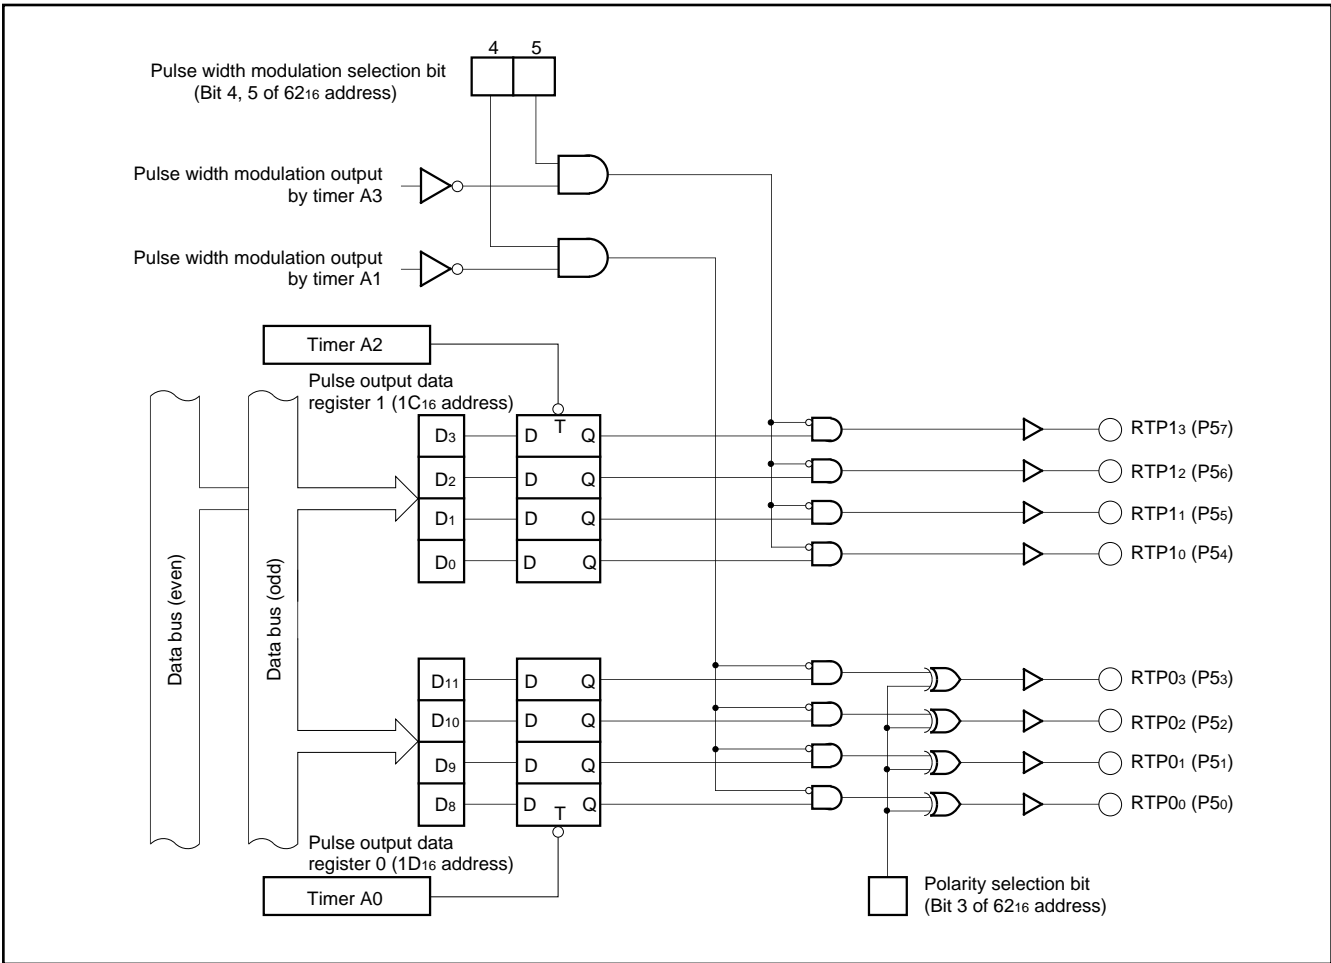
4 5

Pulse width modulation selection bit (Bit 4, 5 of $62_{16}$ address)

Pulse width modulation output by timer A3

Pulse width modulation output by timer A1

Timer A2

Pulse output data register 1 ($1C_{16}$ address)

T

$D_3$ D Q

$D_2$ D Q

$D_1$ D Q

$D_0$ D Q

Data bus (even)

Data bus (odd)

$D_{11}$ D Q

$D_{10}$ D Q

$D_9$ D Q

$D_8$ D Q

T

Pulse output data register 0 ($1D_{16}$ address)

Timer A0

$RTP1_3$ ($P5_7$)

$RTP1_2$ ($P5_6$)

$RTP1_1$ ($P5_5$)

$RTP1_0$ ($P5_4$)

$RTP0_3$ ($P5_3$)

$RTP0_2$ ($P5_2$)

$RTP0_1$ ($P5_1$)

$RTP0_0$ ($P5_0$)

Polarity selection bit (Bit 3 of $62_{16}$ address)